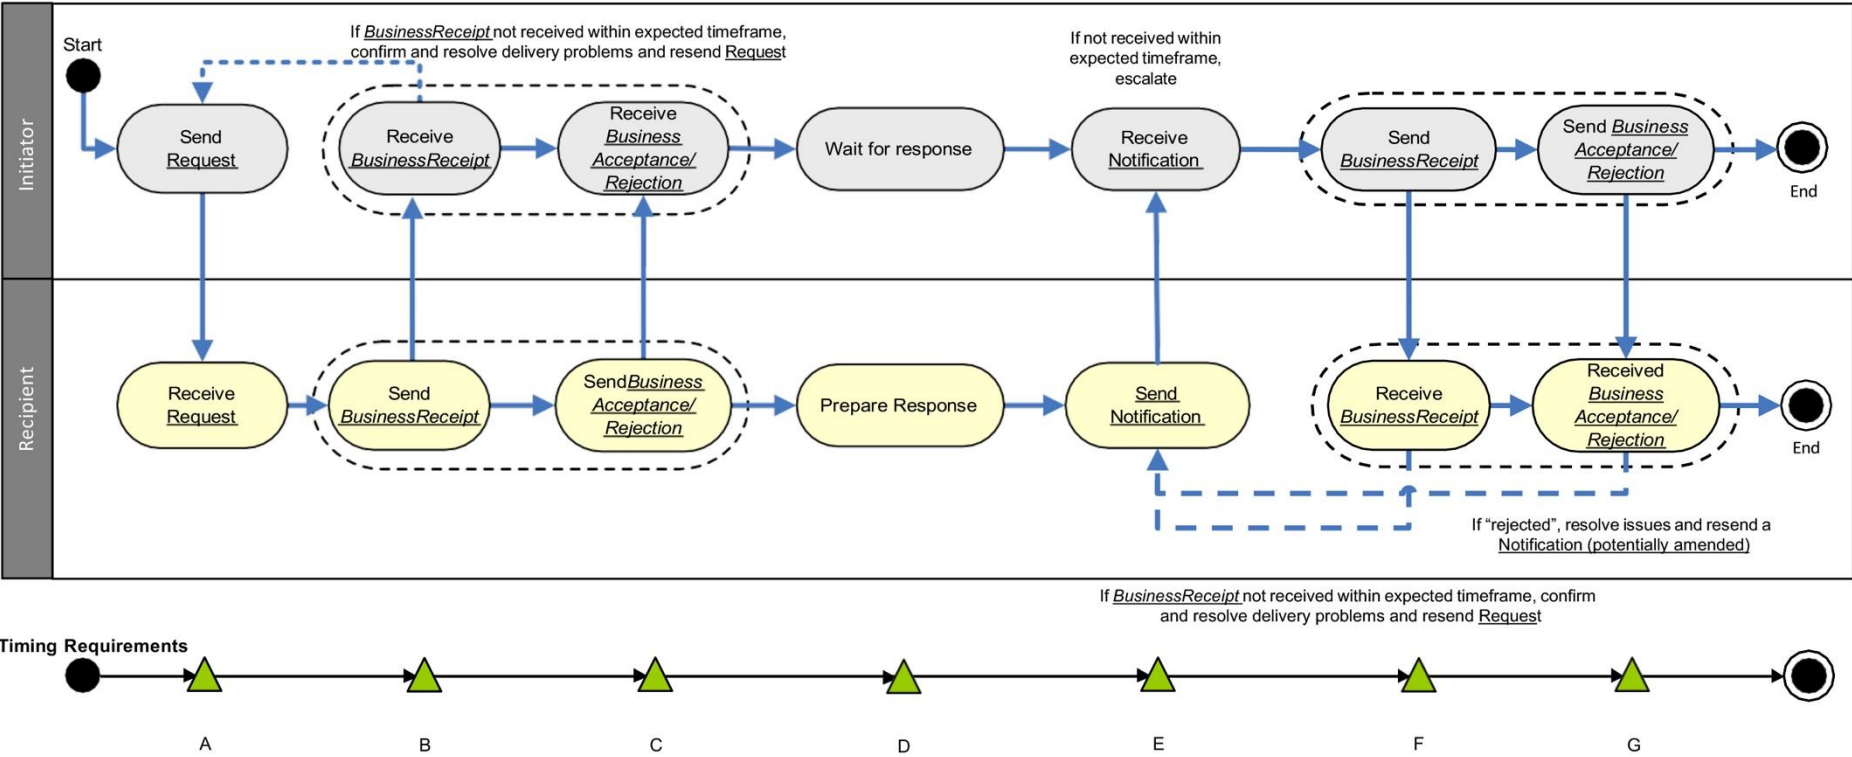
Initiator

Start

If BusinessReceipt not received within expected timeframe, confirm and resolve delivery problems and resend Request

If not received within expected timeframe, escalate

Send Request

Receive BusinessReceipt

Receive Business Acceptance/ Rejection

Wait for response

Receive Notification

Send BusinessReceipt

Send Business Acceptance/ Rejection

End

Recipient

Receive Request

Send BusinessReceipt

SendBusiness Acceptance/ Rejection

Prepare Response

Send Notification

Receive BusinessReceipt

Received Business Acceptance/ Rejection

End

If "rejected", resolve issues and resend a Notification (potentially amended)

If BusinessReceipt not received within expected timeframe, confirm and resolve delivery problems and resend Request

Timing Requirements

A

B

C

D

E

F

G